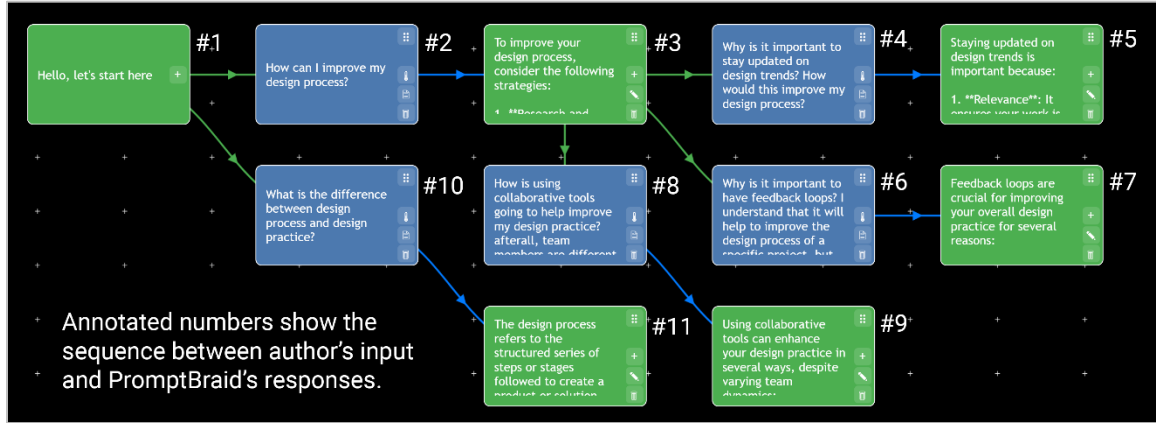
Hello, let's start here

#1

How can I improve my design process?

#2

To improve your design process, consider the following strategies:

1. **Research and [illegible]

#3

Why is it important to stay updated on design trends? How would this improve my design process?

#4

Staying updated on design trends is important because:

1. **Relevance**: It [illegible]

#5

What is the difference between design process and design practice?

#10

How is using collaborative tools going to help improve my design practice? afterall, team members are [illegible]

#8

Why is it important to have feedback loops? I understand that it will help to improve the design process of a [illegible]

#6

Feedback loops are crucial for improving your overall design practice for several reasons:

#7

The design process refers to the structured series of steps or stages followed to create a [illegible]

#11

Using collaborative tools can enhance your design practice in several ways, despite varying team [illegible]

#9

Annotated numbers show the sequence between author's input and PromptBraid's responses.